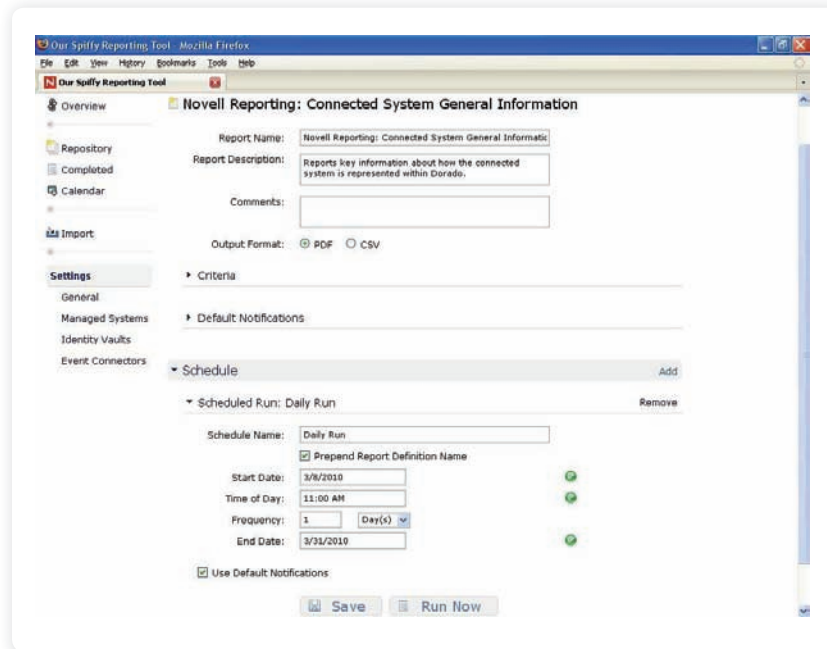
Our Spiffy Reporting Tool - Mozilla Firefox

File Edit View History Bookmarks Tools Help

Our Spiffy Reporting Tool

Overview

Repository
Completed
Calendar

Import

Settings
General
Managed Systems
Identity Vaults
Event Connectors

Novell Reporting: Connected System General Information

Report Name: Novell Reporting: Connected System General Informatic

Report Description: Reports key information about how the connected system is represented within Dorado.

Comments:

Output Format: PDF CSV

Criteria

Default Notifications

Schedule Add

Scheduled Run: Daily Run Remove

Schedule Name: Daily Run

Prepend Report Definition Name

Start Date: 3/8/2010

Time of Day: 11:00 AM

Frequency: 1 Day(s)

End Date: 3/31/2010

Use Default Notifications

Save Run Now